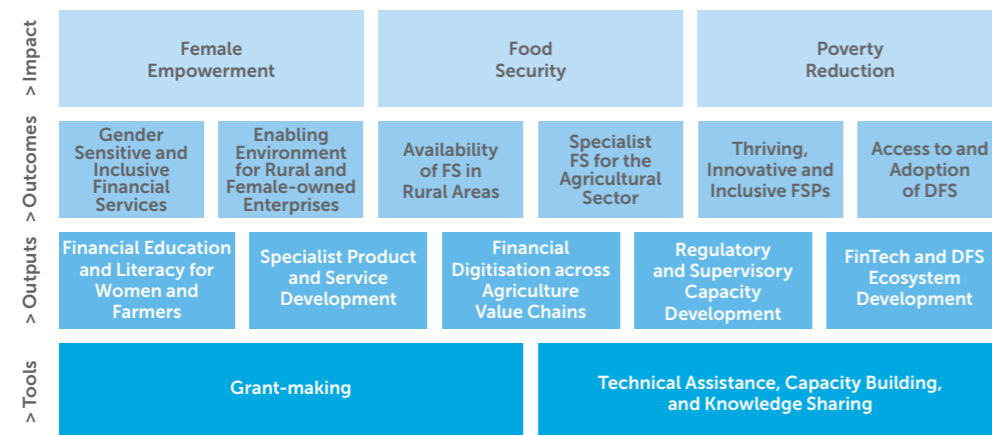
> Impact

Female Empowerment

Food Security

Poverty Reduction

> Outcomes

Gender Sensitive and Inclusive Financial Services

Enabling Environment for Rural and Female-owned Enterprises

Availability of FS in Rural Areas

Specialist FS for the Agricultural Sector

Thriving, Innovative and Inclusive FSPs

Access to and Adoption of DFS

> Outputs

Financial Education and Literacy for Women and Farmers

Specialist Product and Service Development

Financial Digitisation across Agriculture Value Chains

Regulatory and Supervisory Capacity Development

FinTech and DFS Ecosystem Development

> Tools

Grant-making

Technical Assistance, Capacity Building, and Knowledge Sharing